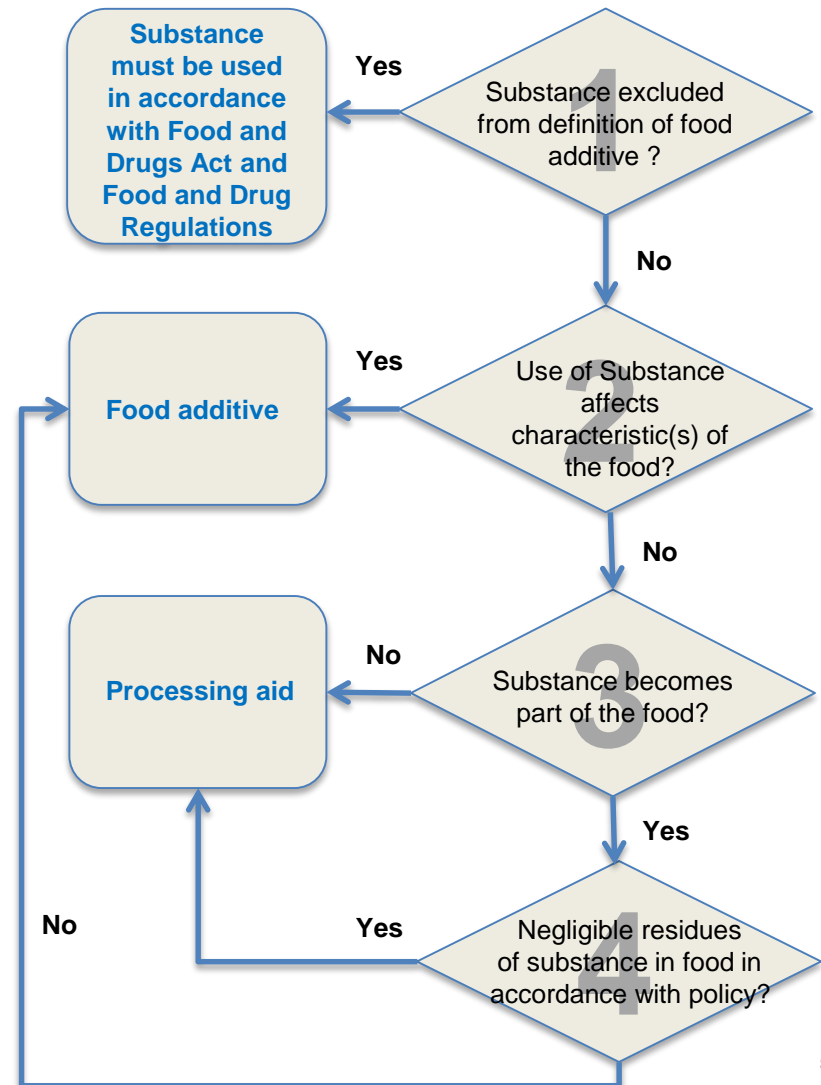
Substance must be used in accordance with Food and Drugs Act and Food and Drug Regulations

Yes

1
Substance excluded from definition of food additive ?

No

Food additive

Yes

2
Use of Substance affects characteristic(s) of the food?

No

Processing aid

No

3
Substance becomes part of the food?

Yes

No

Yes

4
Negligible residues of substance in food in accordance with policy?